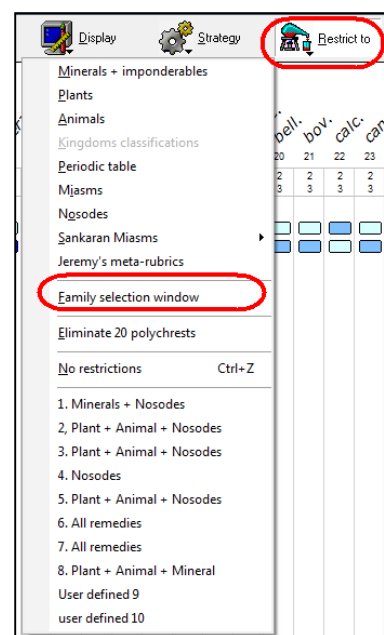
Display Strategy Restrict to

Minerals + imponderables
Plants
Animals
Kingdoms classifications
Periodic table
Miasms
Nosodes
Sankaran Miasms
Jeremy's meta-rubrics
Family selection window
Eliminate 20 polychrests
No restrictions Ctrl+Z
1. Minerals + Nosodes
2, Plant + Animal + Nosodes
3. Plant + Animal + Nosodes
4. Nosodes
5. Plant + Animal + Nosodes
6. All remedies
7. All remedies
8. Plant + Animal + Mineral
User defined 9
user defined 10

bell. bov. calc. ca
20 21 22 23
2 2 2 2
3 3 3 3